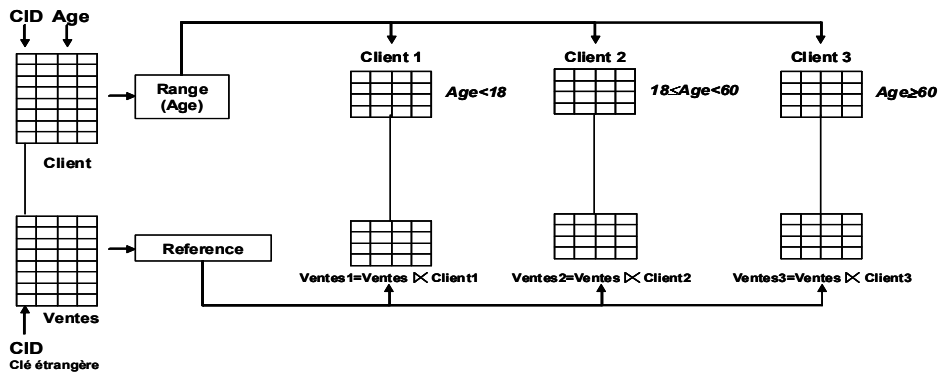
CID Age

Client

Range (Age)

Client 1

Age<18

Client 2

18≤Age<60

Client 3

Age≥60

Ventes

Reference

Ventes1=Ventes $\ltimes$ Client1

Ventes2=Ventes $\ltimes$ Client2

Ventes3=Ventes $\ltimes$ Client3

CID
Clé étrangère